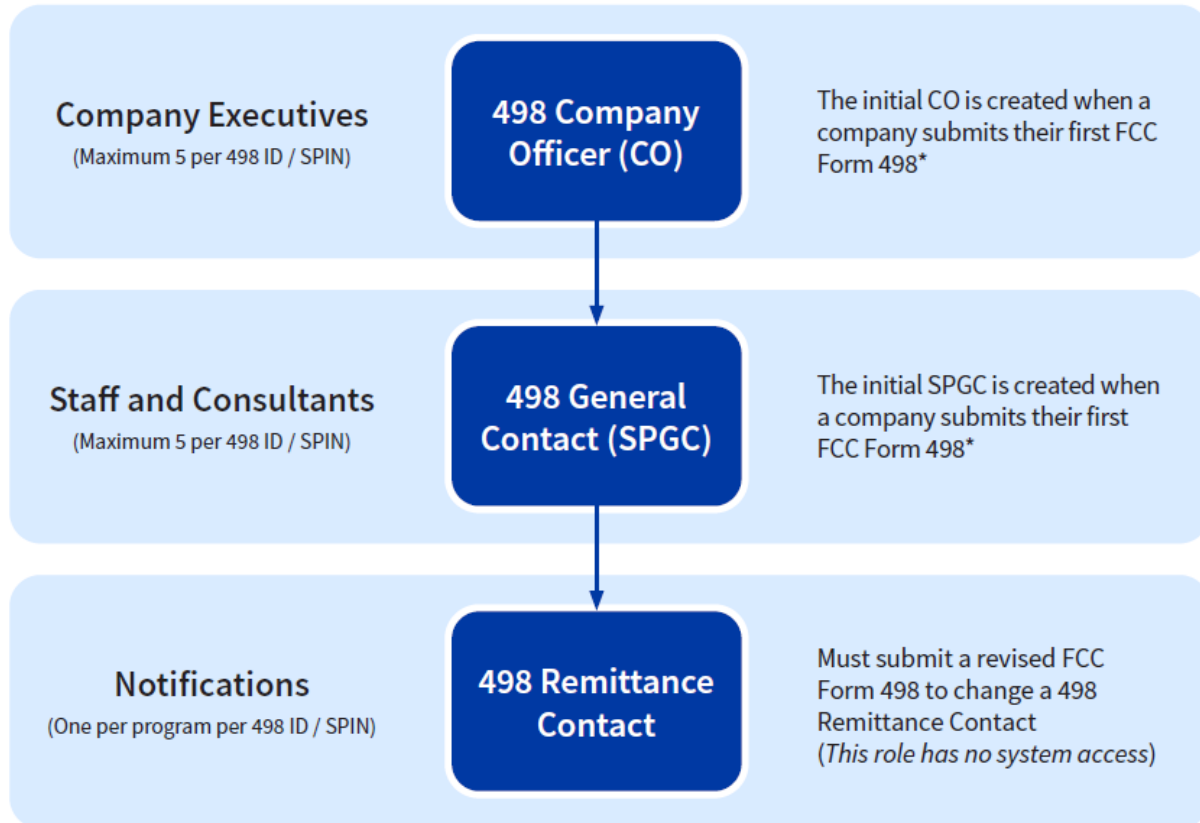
Company Executives
(Maximum 5 per 498 ID / SPIN)

498 Company Officer (CO)

The initial CO is created when a company submits their first FCC Form 498*

Staff and Consultants
(Maximum 5 per 498 ID / SPIN)

498 General Contact (SPGC)

The initial SPGC is created when a company submits their first FCC Form 498*

Notifications
(One per program per 498 ID / SPIN)

498 Remittance Contact

Must submit a revised FCC Form 498 to change a 498 Remittance Contact
(This role has no system access)